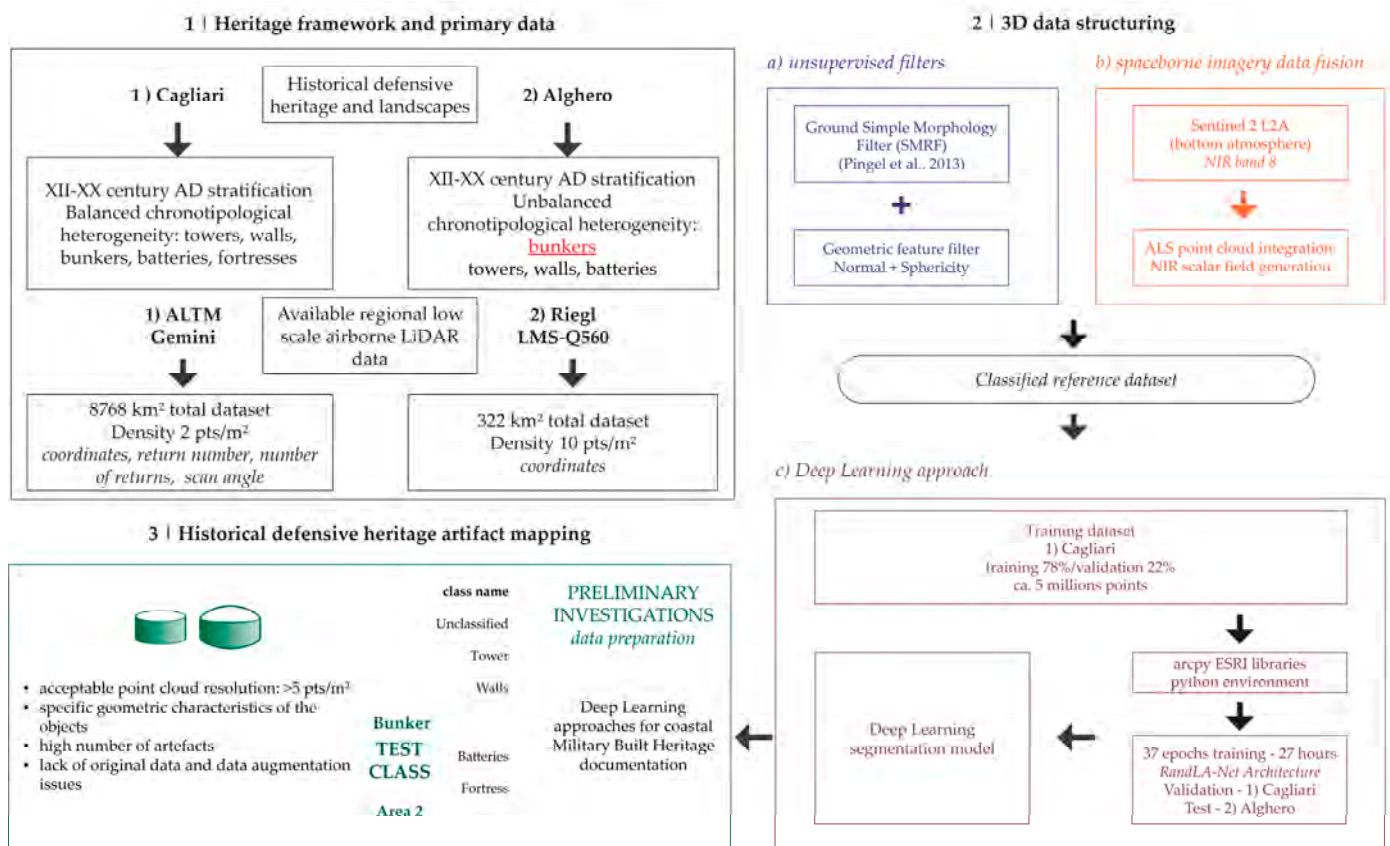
1 | Heritage framework and primary data

1 ) Cagliari

Historical defensive heritage and landscapes

2) Alghero

XII-XX century AD stratification Balanced chronotipological heterogeneity: towers, walls, bunkers, batteries, fortresses

XII-XX century AD stratification Unbalanced chronotipological heterogeneity: bunkers towers, walls, batteries

1) ALTM Gemini

Available regional low scale airborne LiDAR data

2) Riegl LMS-Q560

8768 km² total dataset Density 2 pts/m² coordinates, return number, number of returns, scan angle

322 km² total dataset Density 10 pts/m² coordinates

2 | 3D data structuring

a) unsupervised filters

Ground Simple Morphology Filter (SMRF) (Pingel et al., 2013)

+

Geometric feature filter Normal + Sphericity

b) spaceborne imagery data fusion

Sentinel 2 L2A (bottom atmosphere) NIR band 8

ALS point cloud integration NIR scalar field generation

Classified reference dataset

c) Deep Learning approach

Training dataset 1) Cagliari training 78%/validation 22% ca. 5 millions points

arcpy ESRI libraries python environment

Deep Learning segmentation model

37 epochs training - 27 hours RandLA-Net Architecture Validation - 1) Cagliari Test - 2) Alghero

3 | Historical defensive heritage artifact mapping

• acceptable point cloud resolution: >5 pts/m²
• specific geometric characteristics of the objects
• high number of artefacts
• lack of original data and data augmentation issues

Bunker TEST CLASS Area 2

class name
Unclassified
Tower
Walls
Batteries
Fortress

PRELIMINARY INVESTIGATIONS data preparation

Deep Learning approaches for coastal Military Built Heritage documentation